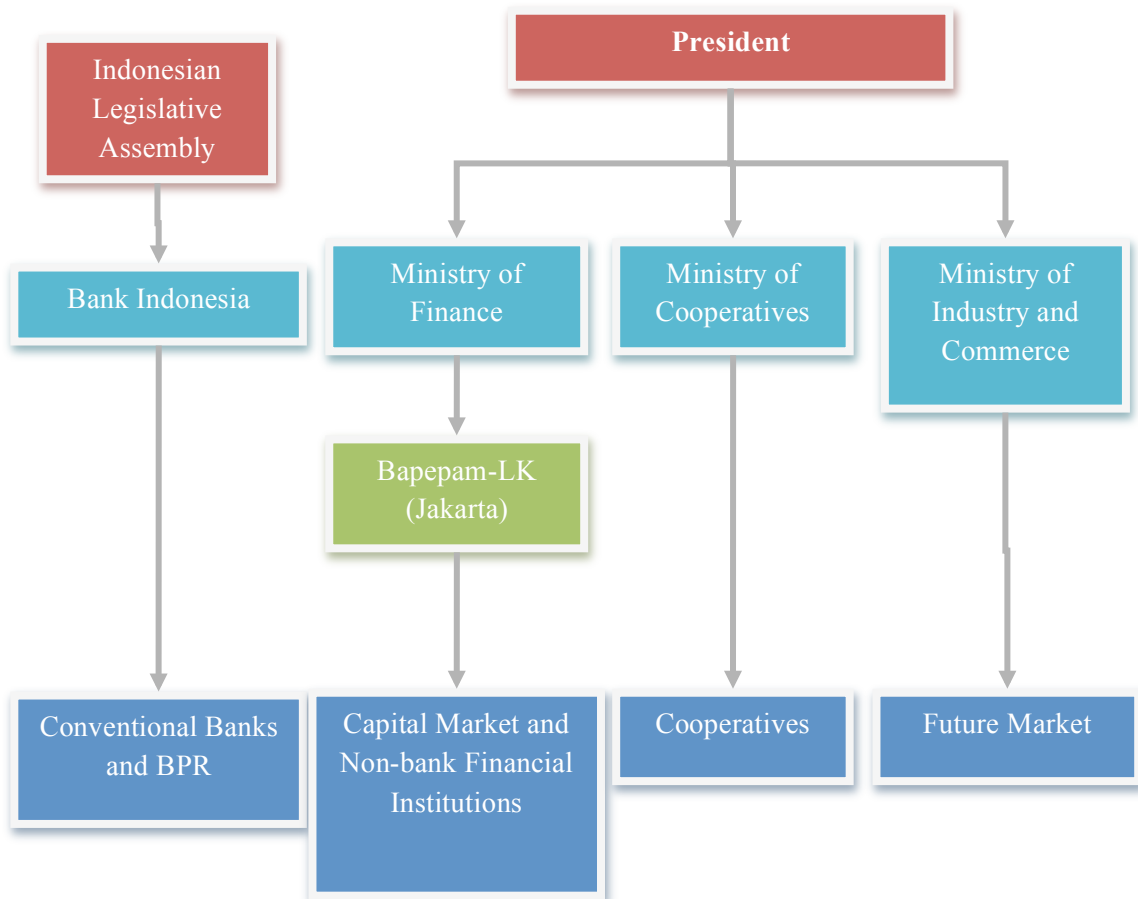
President

Indonesian Legislative Assembly

Bank Indonesia

Ministry of Finance

Ministry of Cooperatives

Ministry of Industry and Commerce

Bapepam-LK (Jakarta)

Conventional Banks and BPR

Capital Market and Non-bank Financial Institutions

Cooperatives

Future Market